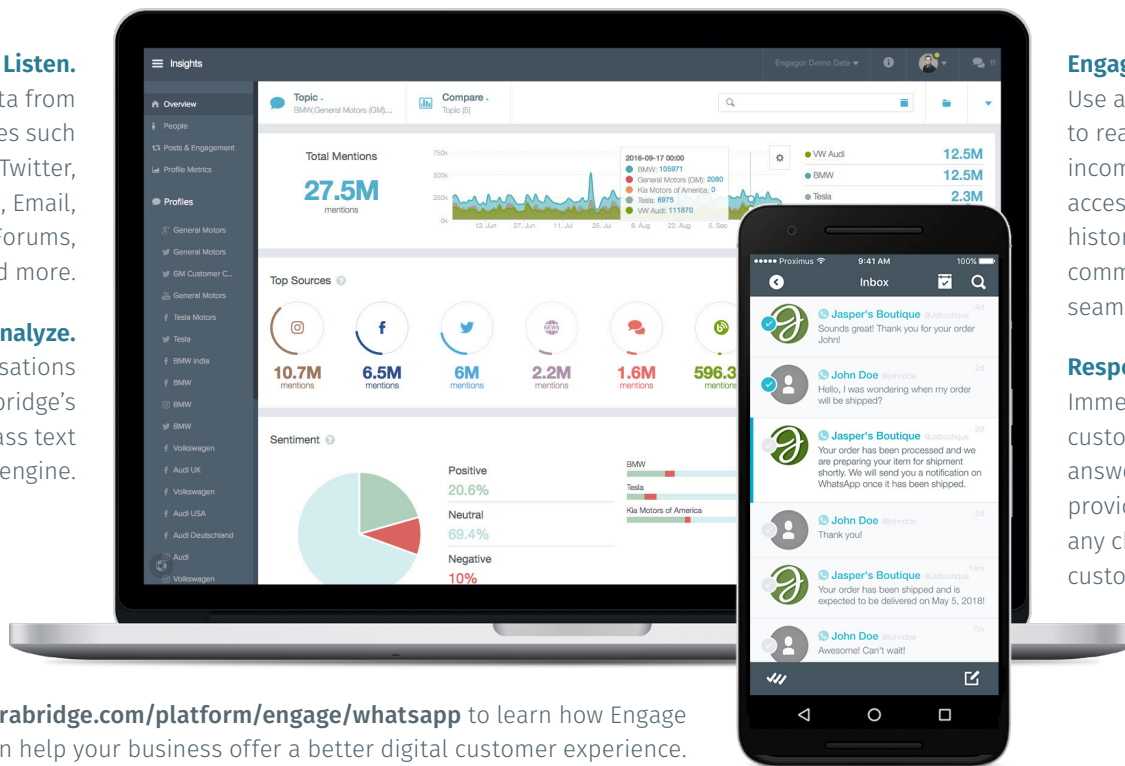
Listen.
ta from es such Twitter, , Email, forums, d more.

nalyze.
sations bridge's ass text engine.

Insights
Engagor Demo Data
Overview
People
Posts & Engagement
Profile Metrics
Profiles
General Motors
General Motors
GM Customer C...
General Motors
Tesla Motors
Tesla
BMW India
BMW
BMW
BMW
Volkswagen
Audi UK
Volkswagen
Audi USA
Audi Deutschland
Audi
Volkswagen

Topic
BMW,General Motors (GM)...
Compare
Topic (5)

Total Mentions
27.5M
mentions
750k
500k
250k
2016-09-17 00:00
BMW: 105971
General Motors (GM): 2080
Kia Motors of America: 0
Tesla: 6975
VW Audi: 111870
13. Jun 27. Jun 11. Jul 25. Jul 8. Aug 22. Aug 5. Sep
VW Audi 12.5M
BMW 12.5M
Tesla 2.3M

Top Sources
10.7M mentions
6.5M mentions
6M mentions
2.2M mentions
1.6M mentions
596.3 mentions

Sentiment
Positive
20.6%
Neutral
69.4%
Negative
10%
BMW
Tesla
Kia Motors of America

Proximus 9:41 AM 100%
Inbox
Jasper's Boutique @jsboutique 4d
Sounds great! Thank you for your order John!
John Doe @johndoe 2d
Hello, I was wondering when my order will be shipped?
Jasper's Boutique @jsboutique 2d
Your order has been processed and we are preparing your item for shipment shortly. We will send you a notification on WhatsApp once it has been shipped.
John Doe @johndoe 2d
Thank you!
Jasper's Boutique @jsboutique 14m
Your order has been shipped and is expected to be delivered on May 5, 2018!
John Doe @johndoe 7m
Awesome! Can't wait!

Engag
Use a to rea incom acces histor comm seam

Respo
Imme custo answe provic any cl custo

rabridge.com/platform/engage/whatsapp to learn how Engage n help your business offer a better digital customer experience.